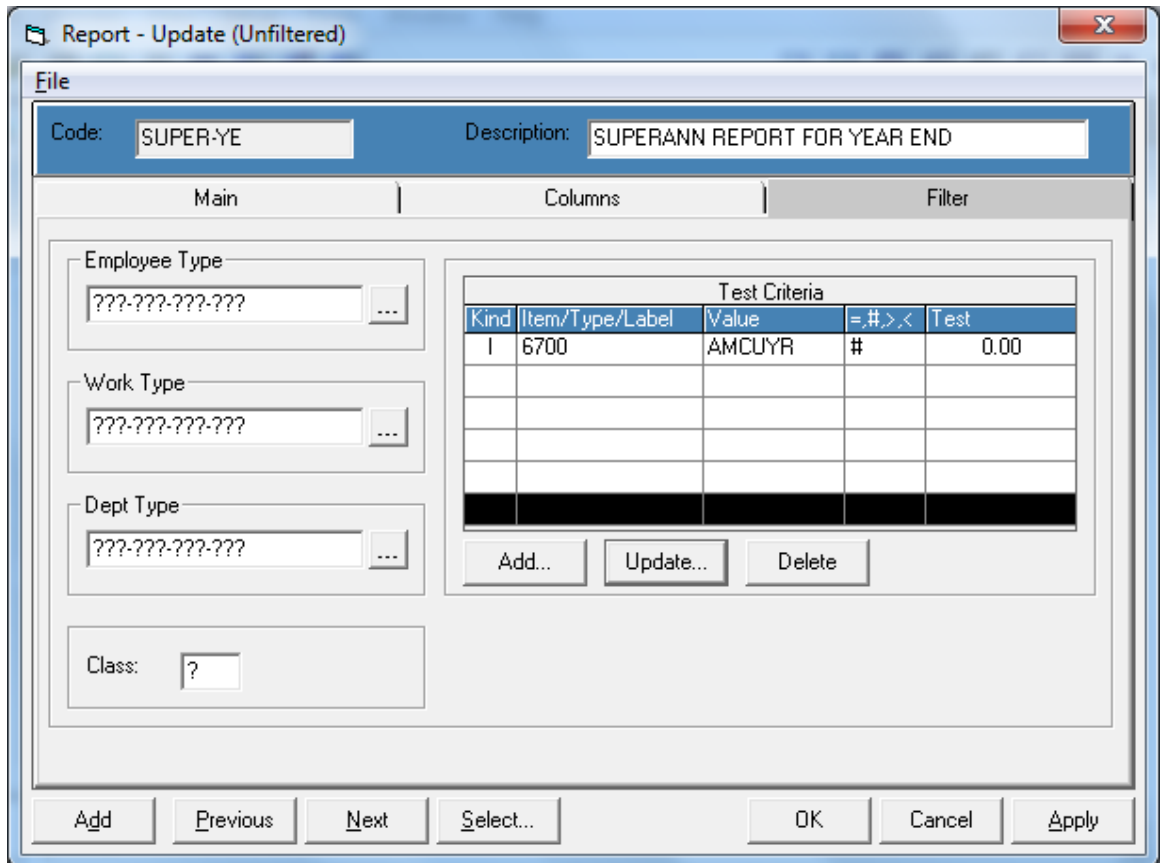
Report - Update (Unfiltered)

File

Code: SUPER-YE

Description: SUPERANN REPORT FOR YEAR END

Main | Columns | Filter

Employee Type
???-???-???-??? ...

Work Type
???-???-???-??? ...

Dept Type
???-???-???-??? ...

Class: ?

Test Criteria

| Kind | Item/Type/Label | Value | =,#,>,< | Test |
|---|---|---|---|---|
| I | 6700 | AMCUYR | # | 0.00 |

Add... Update... Delete

Add Previous Next Select... OK Cancel Apply